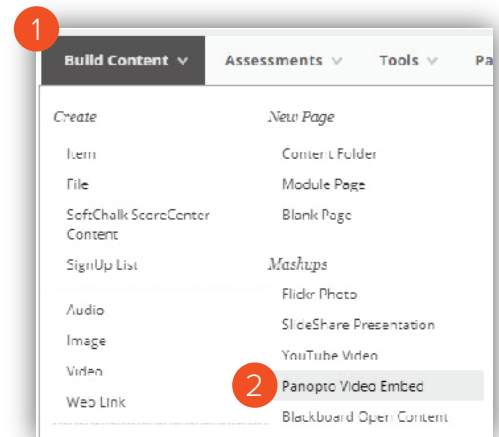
1

Build Content ∨

Assessments ∨

Tools ∨

Pa

Create

Item

File

SoftChalk ScoreCenter Content

SignUp List

Audio

Image

Video

Web Link

New Page

Content Folder

Module Page

Blank Page

Mashups

Flickr Photo

SlideShare Presentation

YouTube Video

2

Panopto Video Embed

Blackboard Open Content